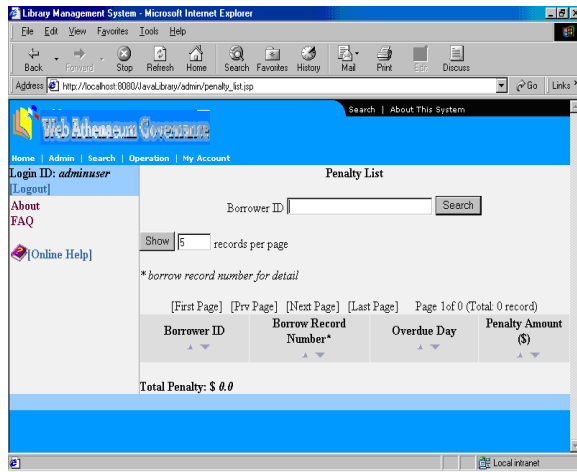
Library Management System - Microsoft Internet Explorer

File Edit View Favorites Tools Help

Back Forward Stop Refresh Home Search Favorites History Mail Print Edit Discuss

Address http://localhost:8080/JavaLibrary/admin/penalty_list.jsp Go Links

Search | About This System

Web Athenaeum Governance

Home | Admin | Search | Operation | My Account

Login ID: *adminuser*
[Logout]
About
FAQ

[Online Help]

Penalty List

Borrower ID Search

Show 5 records per page

* borrow record number for detail

[First Page] [Prv Page] [Next Page] [Last Page] Page 1of 0 (Total: 0 record)

| Borrower ID | Borrow Record Number* | Overdue Day | Penalty Amount ($) |
|---|---|---|---|

Total Penalty: $ *0.0*

Local intranet